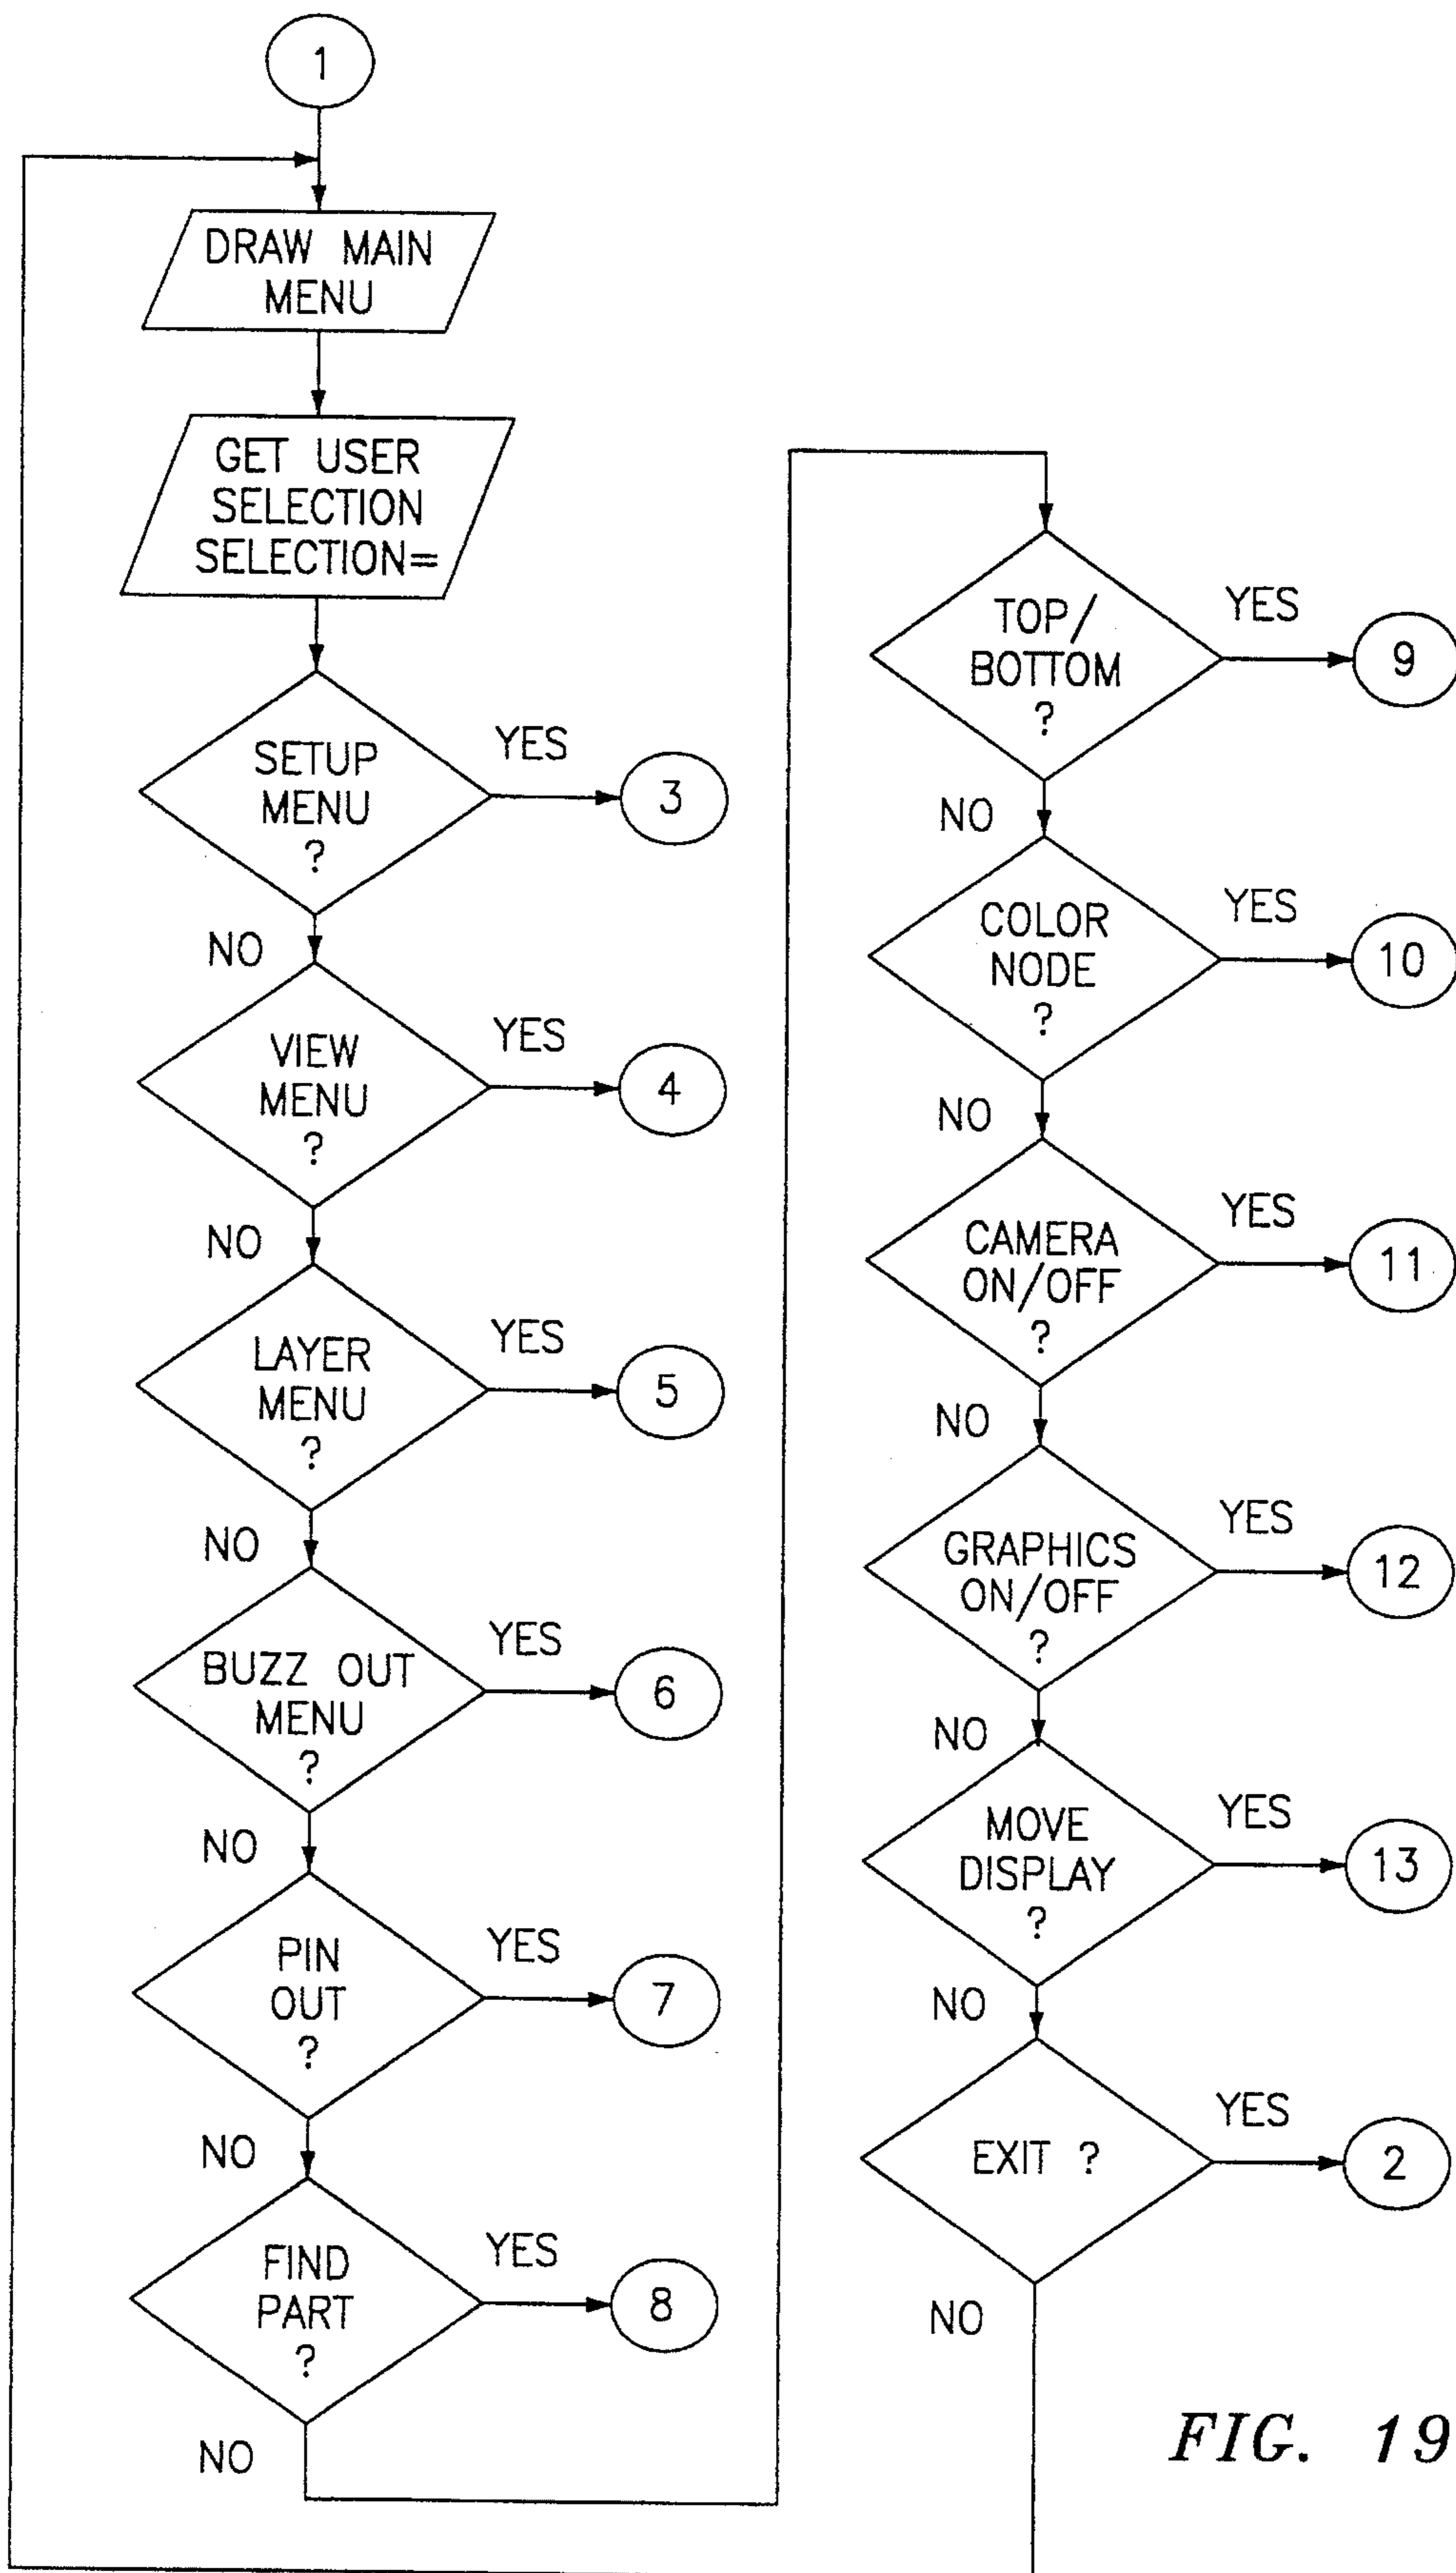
1

DRAW MAIN MENU

GET USER SELECTION SELECTION=

SETUP MENU ?
YES
3
NO

VIEW MENU ?
YES
4
NO

LAYER MENU ?
YES
5
NO

BUZZ OUT MENU ?
YES
6
NO

PIN OUT ?
YES
7
NO

FIND PART ?
YES
8
NO

TOP/ BOTTOM ?
YES
9
NO

COLOR NODE ?
YES
10
NO

CAMERA ON/OFF ?
YES
11
NO

GRAPHICS ON/OFF ?
YES
12
NO

MOVE DISPLAY ?
YES
13
NO

EXIT ?
YES
2
NO

FIG. 19